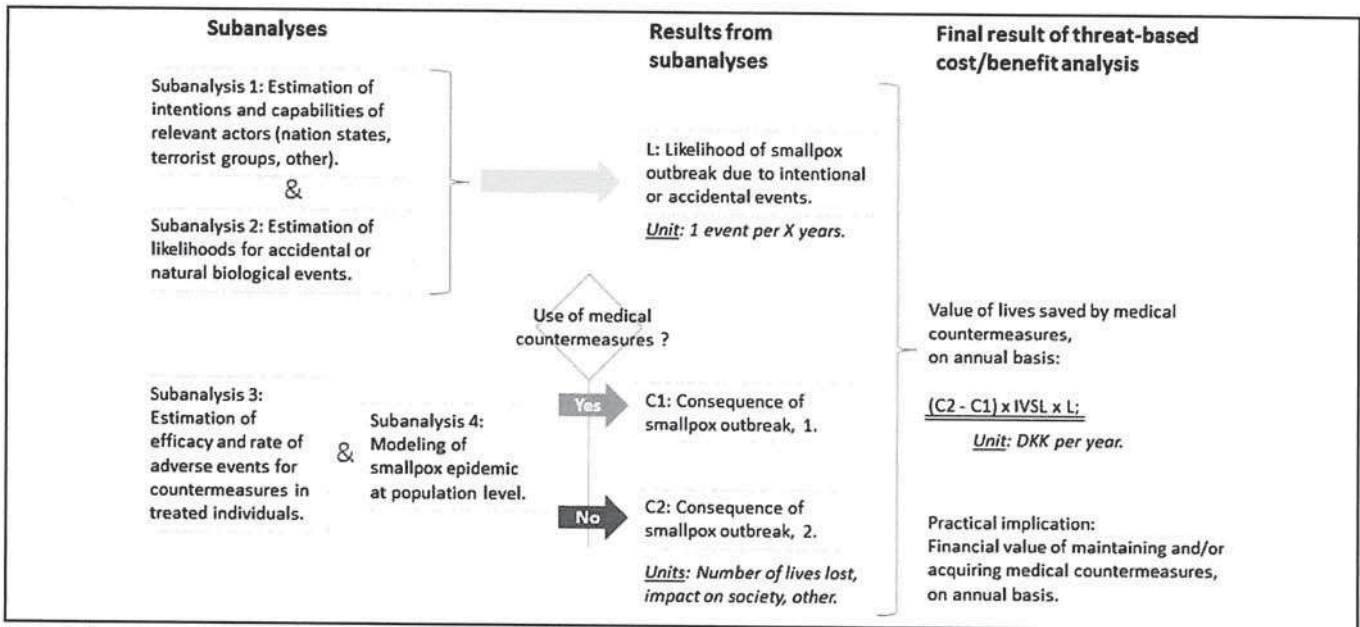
Subanalyses

Subanalysis 1: Estimation of intentions and capabilities of relevant actors (nation states, terrorist groups, other).

&

Subanalysis 2: Estimation of likelihoods for accidental or natural biological events.

Subanalysis 3: Estimation of efficacy and rate of adverse events for countermeasures in treated individuals.

&

Subanalysis 4: Modeling of smallpox epidemic at population level.

Results from subanalyses

L: Likelihood of smallpox outbreak due to intentional or accidental events.

Unit: 1 event per X years.

Use of medical countermeasures ?

Yes

C1: Consequence of smallpox outbreak, 1.

No

C2: Consequence of smallpox outbreak, 2.

Units: Number of lives lost, impact on society, other.

Final result of threat-based cost/benefit analysis

Value of lives saved by medical countermeasures, on annual basis:

(C2 - C1) x IVSL x L;

Unit: DKK per year.

Practical implication:
Financial value of maintaining and/or acquiring medical countermeasures, on annual basis.